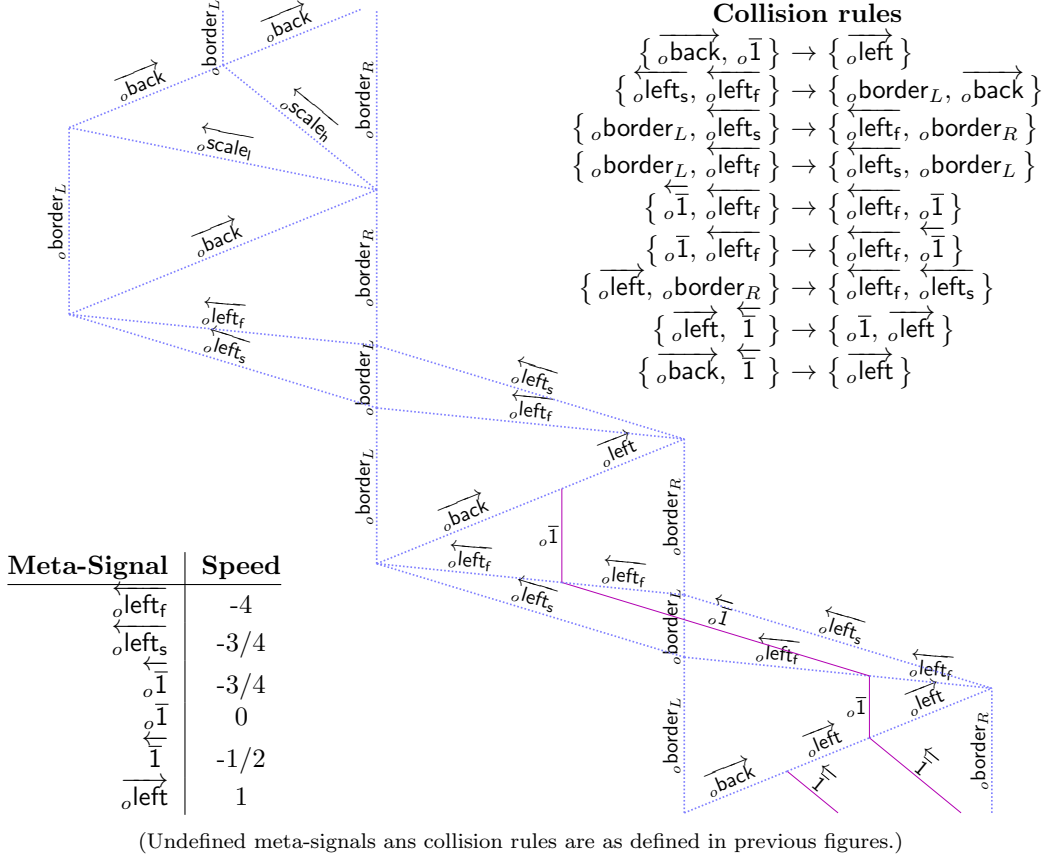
Collision rules

$\{ \overrightarrow{_o\mathsf{back}}, {_o\overline{1}} \} \rightarrow \{ \overrightarrow{_o\mathsf{left}} \}$
$\{ \overleftarrow{_o\mathsf{left_s}}, \overleftarrow{_o\mathsf{left_f}} \} \rightarrow \{ {_o\mathsf{border}_L}, \overrightarrow{_o\mathsf{back}} \}$
$\{ {_o\mathsf{border}_L}, \overleftarrow{_o\mathsf{left_s}} \} \rightarrow \{ \overleftarrow{_o\mathsf{left_f}}, {_o\mathsf{border}_R} \}$
$\{ {_o\mathsf{border}_L}, \overleftarrow{_o\mathsf{left_f}} \} \rightarrow \{ \overleftarrow{_o\mathsf{left_s}}, {_o\mathsf{border}_L} \}$
$\{ \overleftarrow{_o\overline{1}}, \overleftarrow{_o\mathsf{left_f}} \} \rightarrow \{ \overleftarrow{_o\mathsf{left_f}}, {_o\overline{1}} \}$
$\{ {_o\overline{1}}, \overleftarrow{_o\mathsf{left_f}} \} \rightarrow \{ \overleftarrow{_o\mathsf{left_f}}, \overleftarrow{_o\overline{1}} \}$
$\{ \overrightarrow{_o\mathsf{left}}, {_o\mathsf{border}_R} \} \rightarrow \{ \overleftarrow{_o\mathsf{left_f}}, \overleftarrow{_o\mathsf{left_s}} \}$
$\{ \overrightarrow{_o\mathsf{left}}, \overleftarrow{\overline{1}} \} \rightarrow \{ {_o\overline{1}}, \overrightarrow{_o\mathsf{left}} \}$
$\{ \overrightarrow{_o\mathsf{back}}, \overleftarrow{\overline{1}} \} \rightarrow \{ \overrightarrow{_o\mathsf{left}} \}$

$\overrightarrow{_o\mathsf{back}}$ ${_o\mathsf{border}_L}$ $\overrightarrow{_o\mathsf{back}}$ ${_o\mathsf{border}_R}$ $\overleftarrow{_o\mathsf{scale_h}}$ $\overleftarrow{_o\mathsf{scale_l}}$ ${_o\mathsf{border}_L}$ $\overrightarrow{_o\mathsf{back}}$ ${_o\mathsf{border}_R}$ $\overleftarrow{_o\mathsf{left_f}}$ $\overleftarrow{_o\mathsf{left_s}}$ ${_o\mathsf{border}_L}$ $\overleftarrow{_o\mathsf{left_s}}$ $\overleftarrow{_o\mathsf{left_f}}$ $\overrightarrow{_o\mathsf{left}}$ ${_o\mathsf{border}_L}$ $\overrightarrow{_o\mathsf{back}}$ ${_o\overline{1}}$ ${_o\mathsf{border}_R}$ $\overleftarrow{_o\mathsf{left_f}}$ $\overleftarrow{_o\mathsf{left_f}}$ $\overleftarrow{_o\mathsf{left_s}}$ ${_o\mathsf{border}_L}$ $\overleftarrow{_o\overline{1}}$ $\overleftarrow{_o\mathsf{left_s}}$ $\overleftarrow{_o\mathsf{left_f}}$ $\overleftarrow{_o\mathsf{left_f}}$ ${_o\overline{1}}$ $\overrightarrow{_o\mathsf{left}}$ ${_o\mathsf{border}_L}$ $\overrightarrow{_o\mathsf{left}}$ $\overrightarrow{_o\mathsf{back}}$ $\overleftarrow{\overline{1}}$ $\overleftarrow{\overline{1}}$ ${_o\mathsf{border}_R}$

| Meta-Signal | Speed |
|---|---|
| $\overleftarrow{_o\mathsf{left_f}}$ | -4 |
| $\overleftarrow{_o\mathsf{left_s}}$ | -3/4 |
| $\overleftarrow{_o\overline{1}}$ | -3/4 |
| ${_o\overline{1}}$ | 0 |
| $\overleftarrow{\overline{1}}$ | -1/2 |
| $\overrightarrow{_o\mathsf{left}}$ | 1 |

(Undefined meta-signals ans collision rules are as defined in previous figures.)